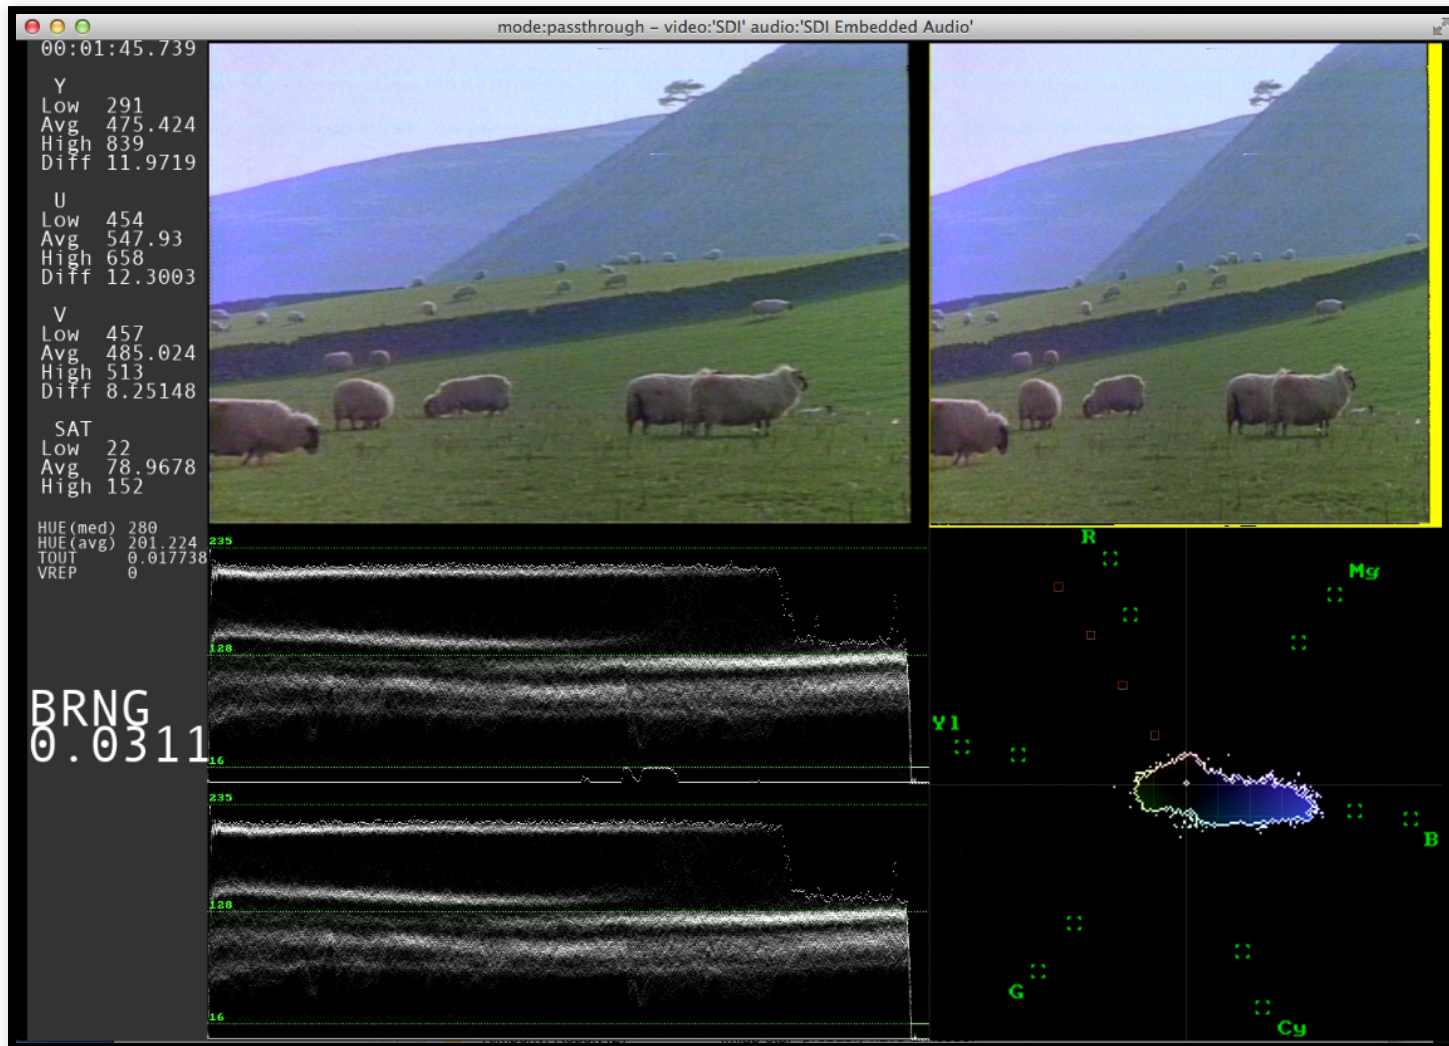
mode:passthrough – video:'SDI' audio:'SDI Embedded Audio'

00:01:45.739

Y
Low 291
Avg 475.424
High 839
Diff 11.9719

U
Low 454
Avg 547.93
High 658
Diff 12.3003

V
Low 457
Avg 485.024
High 513
Diff 8.25148

SAT
Low 22
Avg 78.9678
High 152

HUE(med) 280
HUE(avg) 201.224
TOUT 0.017738
VREP 0

BRNG
0.0311

235
128
16
235
128
16

R
Mg
Yl
B
G
Cy